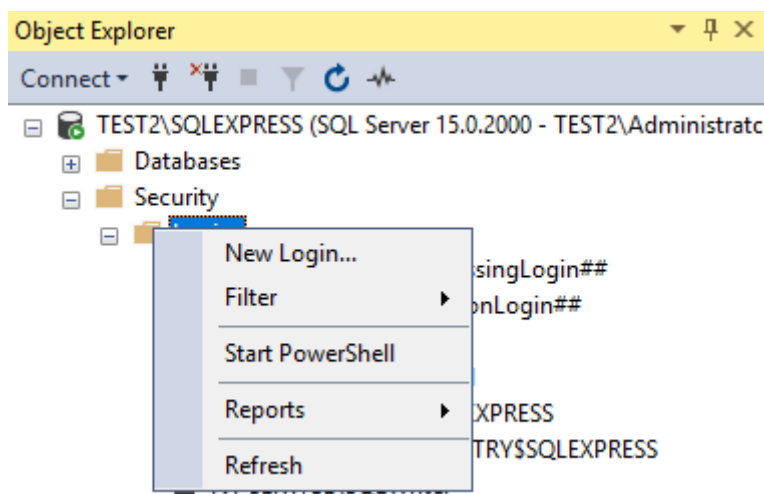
Object Explorer

Connect

TEST2\SQLEXPRESS (SQL Server 15.0.2000 - TEST2\Administrato

Databases

Security

New Login...

Filter

Start PowerShell

Reports

Refresh

ssingLogin##

onLogin##

XPRESS

TRY$SQLEXPRESS